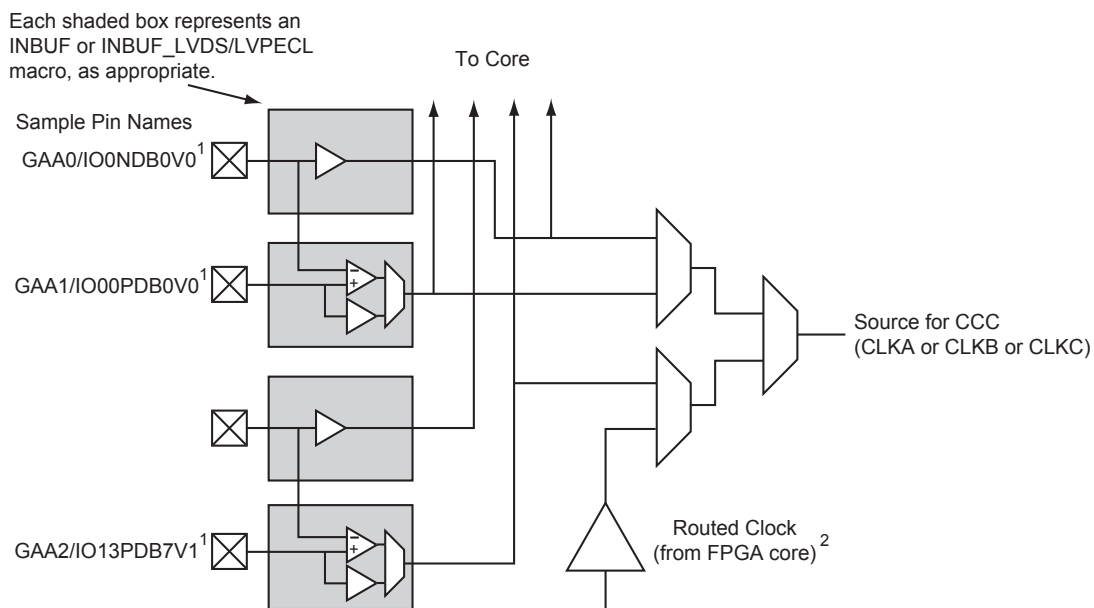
Each shaded box represents an INBUF or INBUF_LVDS/LVPECL macro, as appropriate.

To Core

Sample Pin Names

GAA0/IO0NDB0V0$^1$

GAA1/IO00PDB0V0$^1$

–
+

Source for CCC
(CLKA or CLKB or CLKC)

GAA2/IO13PDB7V1$^1$

–
+

Routed Clock
(from FPGA core)$^2$